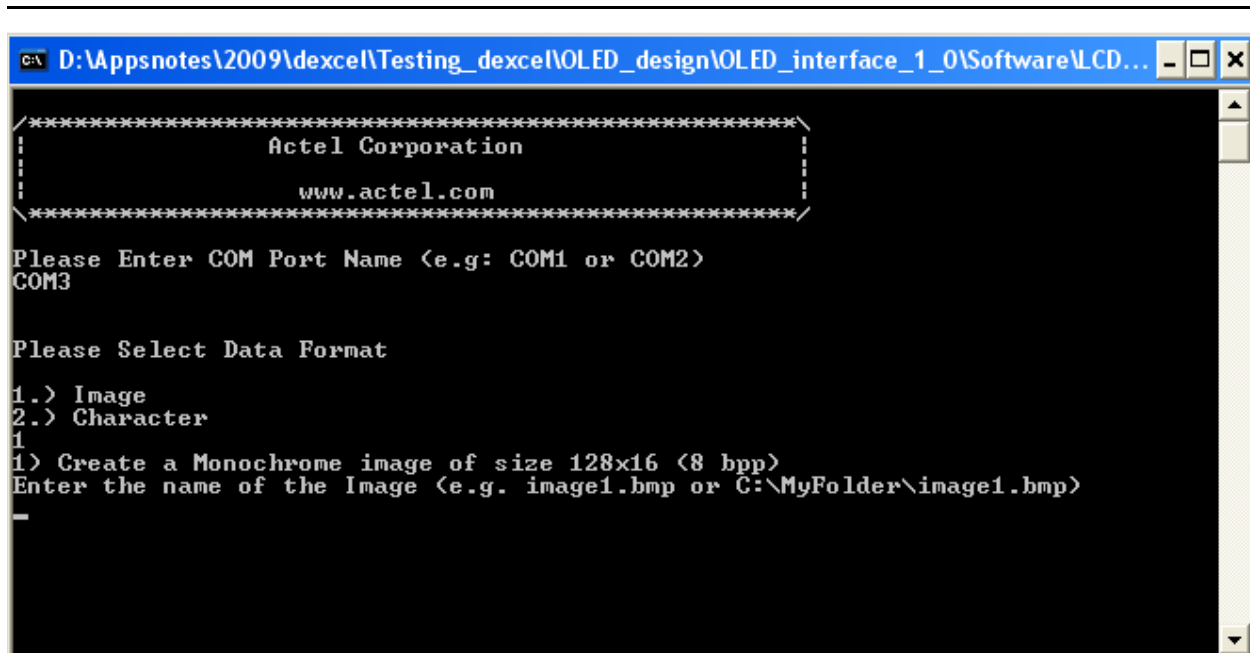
D:\Appsnotes\2009\dexcel\Testing_dexcel\OLED_design\OLED_interface_1_0\Software\LCD...

/***********************************************\
| Actel Corporation |
| www.actel.com |
\***********************************************/

Please Enter COM Port Name (e.g: COM1 or COM2)
COM3

Please Select Data Format

1.) Image
2.) Character
1
1) Create a Monochrome image of size 128x16 (8 bpp)
Enter the name of the Image (e.g. image1.bmp or C:\MyFolder\image1.bmp)